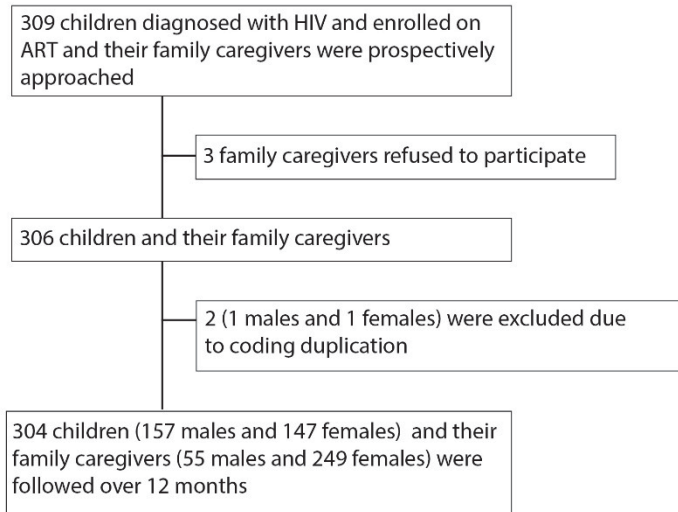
309 children diagnosed with HIV and enrolled on ART and their family caregivers were prospectively approached

3 family caregivers refused to participate

306 children and their family caregivers

2 (1 males and 1 females) were excluded due to coding duplication

304 children (157 males and 147 females) and their family caregivers (55 males and 249 females) were followed over 12 months